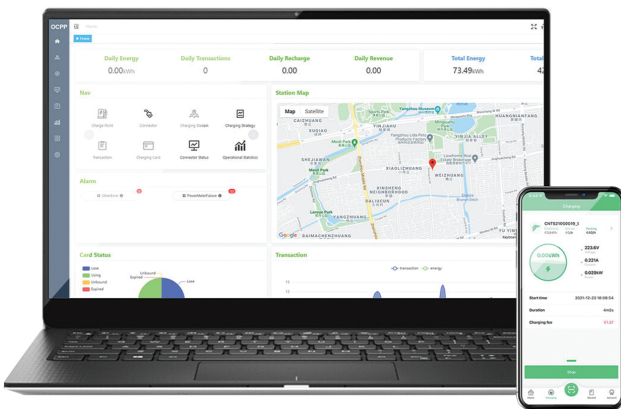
OCPP

Daily Energy
0.00kWh

Daily Transactions
0

Daily Recharge
0.00

Daily Revenue
0.00

Total Energy
73.49kWh

Total
42

Nav

Charge Point
Connector
Charging Corpse
Charging Strategy
Transaction
Charging Card
Connector Status
Operational Statistics

Station Map

Map
Satellite

CAICHUANG
YANGHUAN
JINXIUFANG
XIAOJIAO
TIAOSHI
SHEJIAMAN
JIAOLIZHUANG
WEIZHUANG
XINGHENG
XIANGNENG
YAOZHUANG
DAIMACHENZHUANG

Google

Alarm

Overdraw
PowerMeterFailure

Card Status

Lose
Using
Unbound
Expired

Unbound
Expired
Lose

Transaction

Transaction
Energy

Charging

CNTS21050019_1

223.6V
0.221A
0.020kW

0.006kWh

Start time
2021-12-23 16:08:54

Duration
0m0s

Charging fee
$1.27

Stop